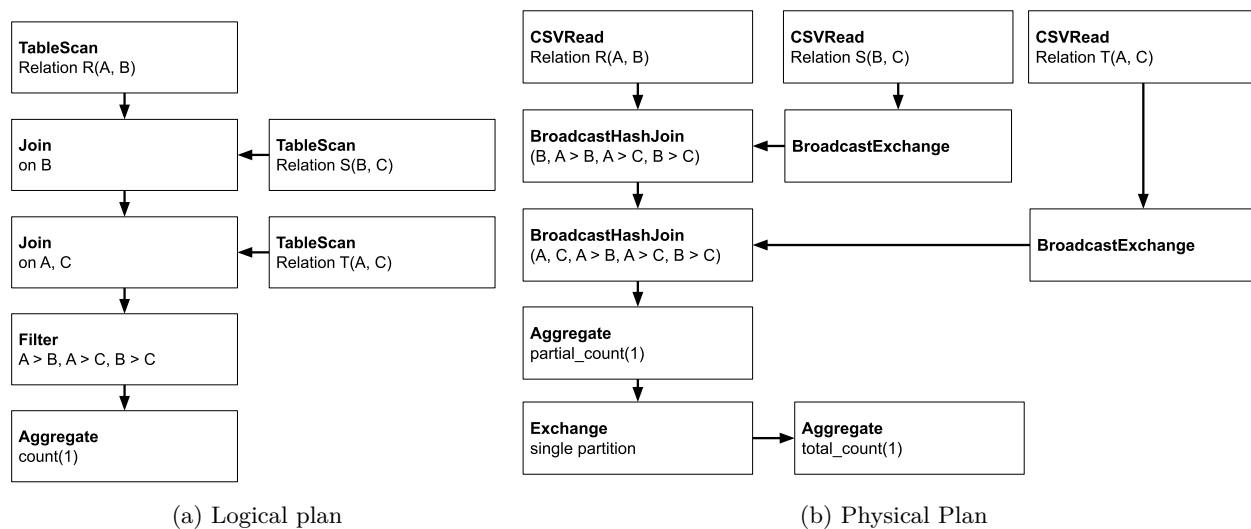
TableScan
Relation R(A, B)

Join
on B

TableScan
Relation S(B, C)

Join
on A, C

TableScan
Relation T(A, C)

Filter
A > B, A > C, B > C

Aggregate
count(1)

(a) Logical plan

CSVRead
Relation R(A, B)

CSVRead
Relation S(B, C)

CSVRead
Relation T(A, C)

BroadcastHashJoin
(B, A > B, A > C, B > C)

BroadcastExchange

BroadcastHashJoin
(A, C, A > B, A > C, B > C)

BroadcastExchange

Aggregate
partial_count(1)

Exchange
single partition

Aggregate
total_count(1)

(b) Physical Plan